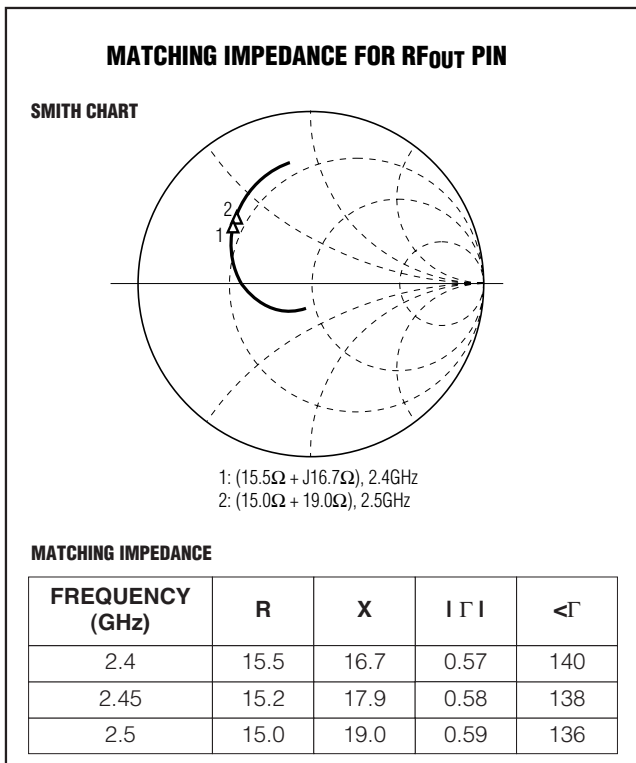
MATCHING IMPEDANCE FOR $RF_{OUT}$ PIN

SMITH CHART

2

1

1: (15.5Ω + J16.7Ω), 2.4GHz
2: (15.0Ω + 19.0Ω), 2.5GHz

MATCHING IMPEDANCE

| FREQUENCY (GHz) | R | X | $\lvert\Gamma\rvert$ | $<\Gamma$ |
|---|---|---|---|---|
| 2.4 | 15.5 | 16.7 | 0.57 | 140 |
| 2.45 | 15.2 | 17.9 | 0.58 | 138 |
| 2.5 | 15.0 | 19.0 | 0.59 | 136 |